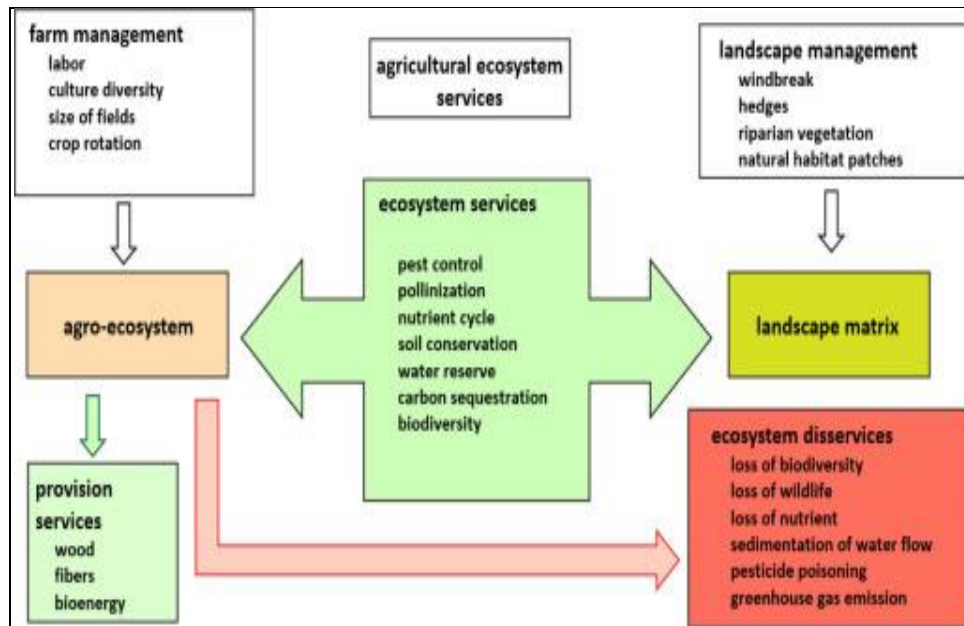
farm management
labor
culture diversity
size of fields
crop rotation

agricultural ecosystem services

landscape management
windbreak
hedges
riparian vegetation
natural habitat patches

ecosystem services

pest control
pollinization
nutrient cycle
soil conservation
water reserve
carbon sequestration
biodiversity

agro-ecosystem

landscape matrix

provision services
wood
fibers
bioenergy

ecosystem disservices
loss of biodiversity
loss of wildlife
loss of nutrient
sedimentation of water flow
pesticide poisoning
greenhouse gas emission